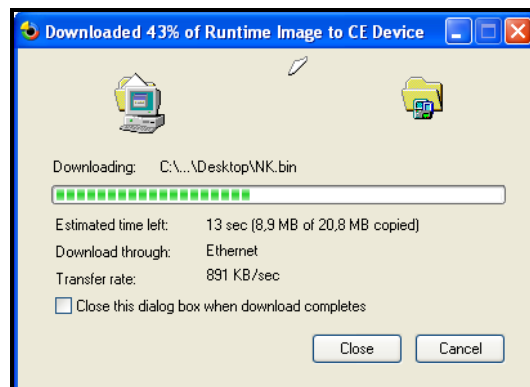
Downloaded 43% of Runtime Image to CE Device

Downloading: C:\...\Desktop\NK.bin

Estimated time left: 13 sec (8,9 MB of 20,8 MB copied)
Download through: Ethernet
Transfer rate: 891 KB/sec

Close this dialog box when download completes

Close Cancel